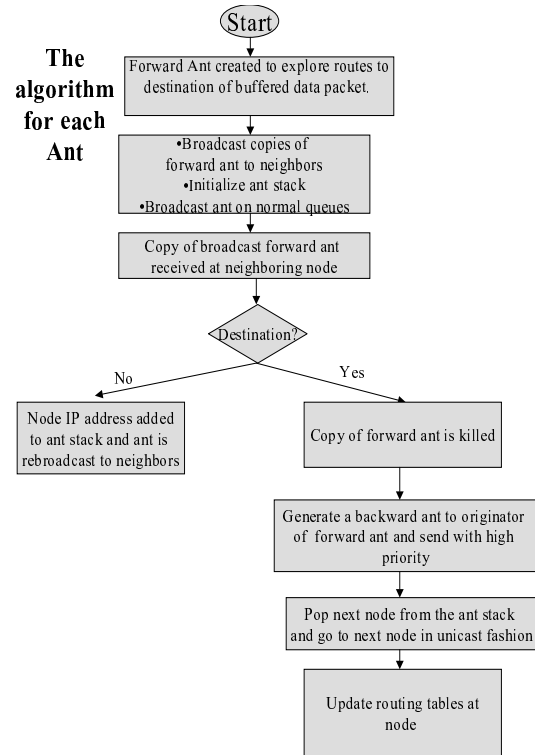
The algorithm for each Ant

Start

Forward Ant created to explore routes to destination of buffered data packet.

•Broadcast copies of forward ant to neighbors
•Initialize ant stack
•Broadcast ant on normal queues

Copy of broadcast forward ant received at neighboring node

Destination?

No

Yes

Node IP address added to ant stack and ant is rebroadcast to neighbors

Copy of forward ant is killed

Generate a backward ant to originator of forward ant and send with high priority

Pop next node from the ant stack and go to next node in unicast fashion

Update routing tables at node